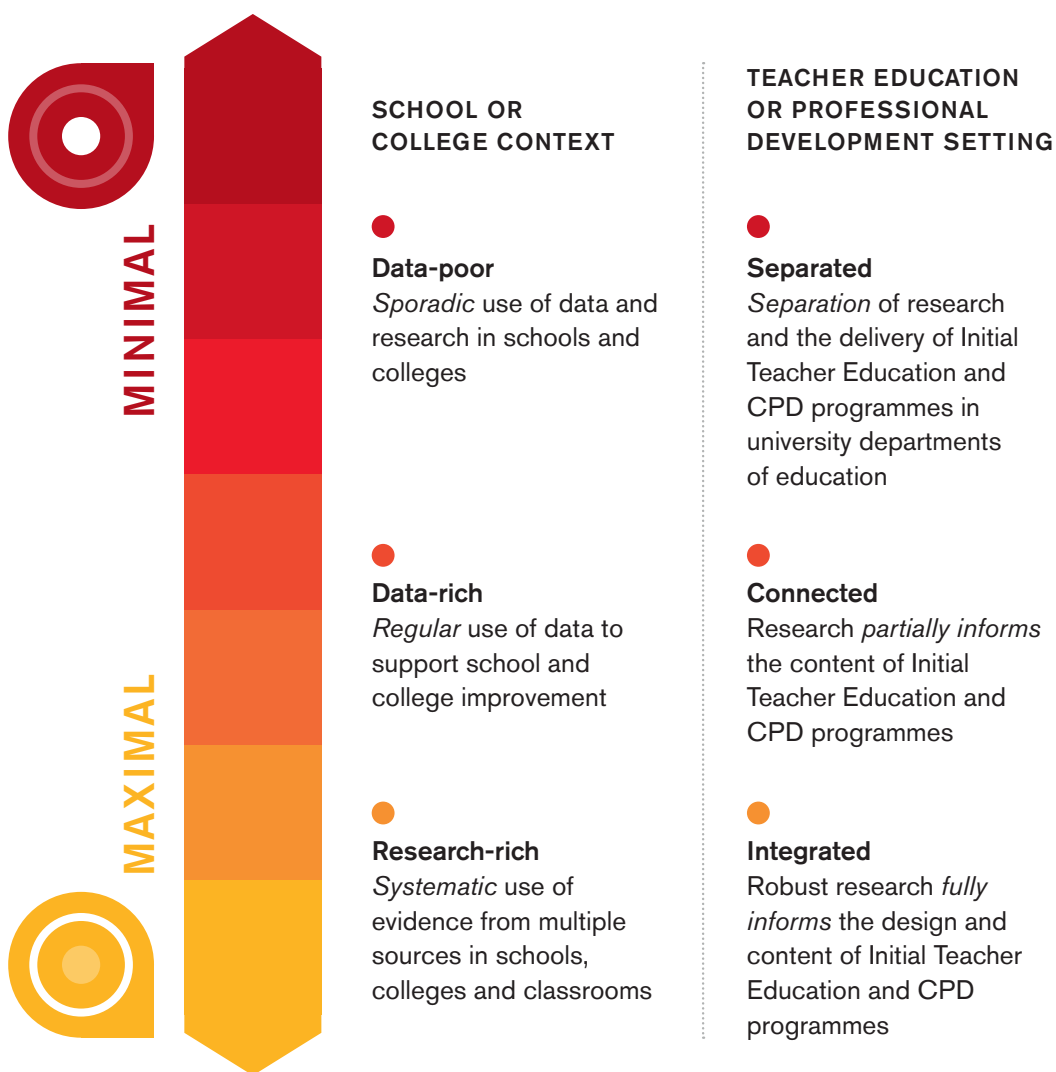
MINIMAL

MAXIMAL

SCHOOL OR COLLEGE CONTEXT

Data-poor
*Sporadic* use of data and research in schools and colleges

Data-rich
*Regular* use of data to support school and college improvement

Research-rich
*Systematic* use of evidence from multiple sources in schools, colleges and classrooms

TEACHER EDUCATION OR PROFESSIONAL DEVELOPMENT SETTING

Separated
*Separation* of research and the delivery of Initial Teacher Education and CPD programmes in university departments of education

Connected
Research *partially informs* the content of Initial Teacher Education and CPD programmes

Integrated
Robust research *fully informs* the design and content of Initial Teacher Education and CPD programmes